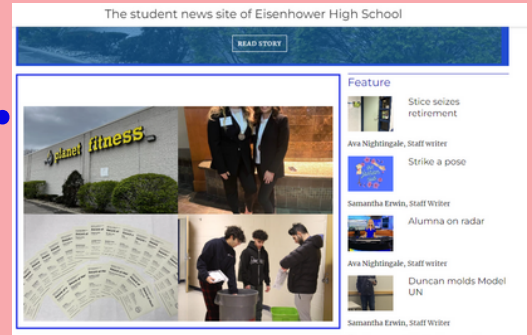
The student news site of Eisenhower High School

READ STORY

planet fitness

Feature

Stice seizes retirement

Ava Nightingale, Staff writer

Strike a pose

Samantha Erwin, Staff Writer

Alumna on radar

Ava Nightingale, Staff Writer

Duncan molds Model UN

Samantha Erwin, Staff Writer